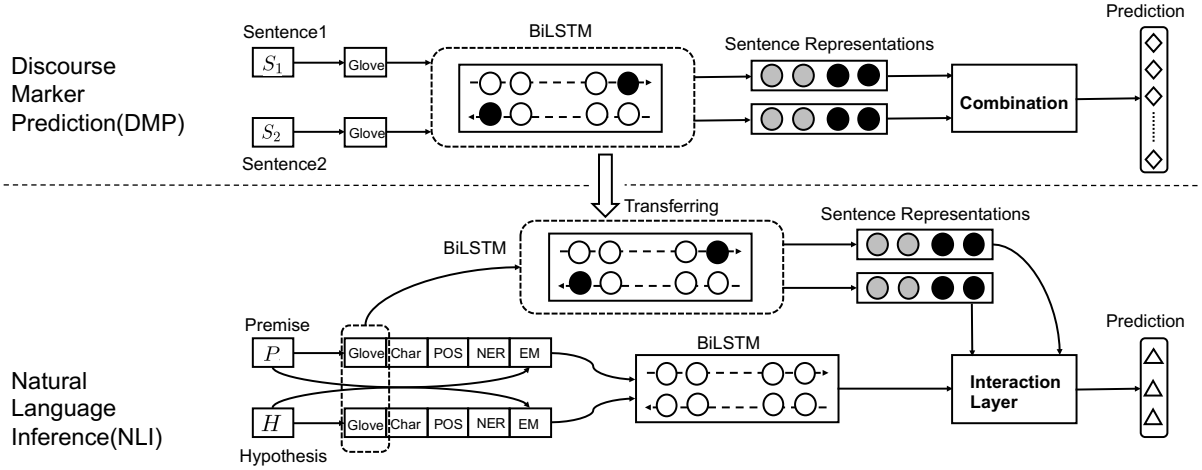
Discourse Marker Prediction(DMP)

Sentence1

$S_1$

Glove

$S_2$

Glove

Sentence2

BiLSTM

Sentence Representations

Combination

Prediction

Transferring

BiLSTM

Sentence Representations

Premise

$P$

Glove Char POS NER EM

$H$

Glove Char POS NER EM

Hypothesis

BiLSTM

Interaction Layer

Prediction

Natural Language Inference(NLI)